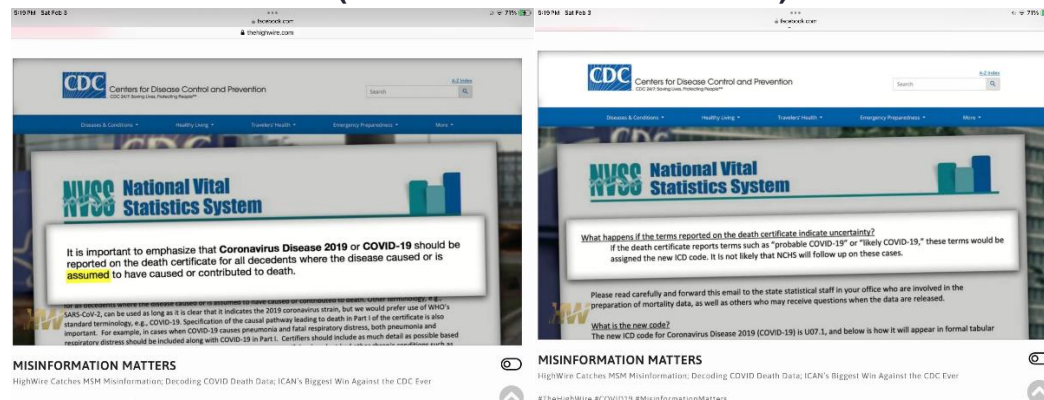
5:19 PM Sat Feb 5
facebook.com
thehighwire.com

CDC Centers for Disease Control and Prevention
CDC 24/7: Saving Lives, Protecting People™
A-Z Index
Search

Diseases & Conditions Healthy Living Travelers' Health Emergency Preparedness More

NVSS National Vital Statistics System

It is important to emphasize that Coronavirus Disease 2019 or COVID-19 should be reported on the death certificate for all decedents where the disease caused or is assumed to have caused or contributed to death.

all decedents where the disease caused or is assumed to have caused or contributed to death. Other terminology, e.g., SARS-CoV-2, can be used as long as it is clear that it indicates the 2019 coronavirus strain, but we would prefer use of WHO's standard terminology, e.g., COVID-19. Specification of the causal pathway leading to death in Part I of the certificate is also important. For example, in cases when COVID-19 causes pneumonia and fatal respiratory distress, both pneumonia and respiratory distress should be included along with COVID-19 in Part I. Certifiers should include as much detail as possible based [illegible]

MISINFORMATION MATTERS
HighWire Catches MSM Misinformation; Decoding COVID Death Data; ICAN's Biggest Win Against the CDC Ever

5:19 PM Sat Feb 5
facebook.com

CDC Centers for Disease Control and Prevention
CDC 24/7: Saving Lives, Protecting People™
A-Z Index
Search

Diseases & Conditions Healthy Living Travelers' Health Emergency Preparedness More

NVSS National Vital Statistics System

What happens if the terms reported on the death certificate indicate uncertainty?
If the death certificate reports terms such as "probable COVID-19" or "likely COVID-19," these terms would be assigned the new ICD code. It is not likely that NCHS will follow up on these cases.

Please read carefully and forward this email to the state statistical staff in your office who are involved in the preparation of mortality data, as well as others who may receive questions when the data are released.

What is the new code?
The new ICD code for Coronavirus Disease 2019 (COVID-19) is U07.1, and below is how it will appear in formal tabular

MISINFORMATION MATTERS
HighWire Catches MSM Misinformation; Decoding COVID Death Data; ICAN's Biggest Win Against the CDC Ever

#TheHighWire #COVID19 #MisinformationMatters